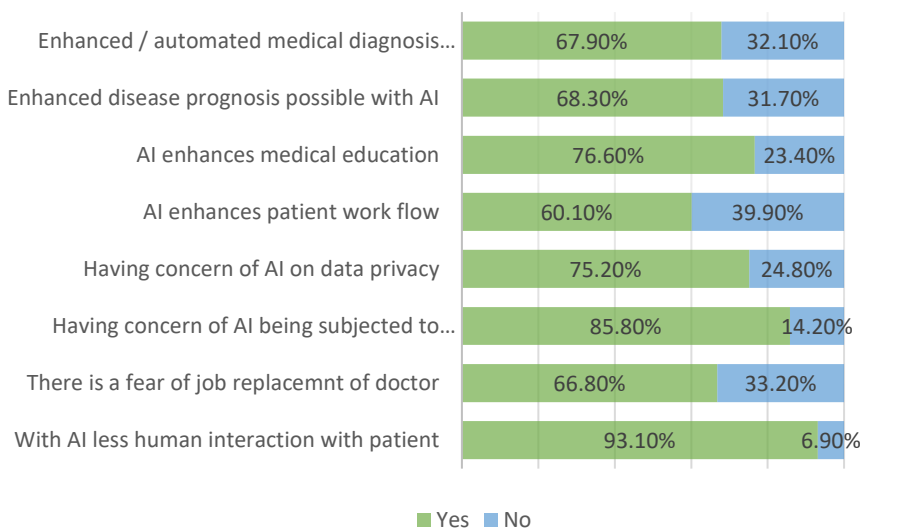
| | Yes | No |
|---|---|---|
| Enhanced / automated medical diagnosis… | 67.90% | 32.10% |
| Enhanced disease prognosis possible with AI | 68.30% | 31.70% |
| AI enhances medical education | 76.60% | 23.40% |
| AI enhances patient work flow | 60.10% | 39.90% |
| Having concern of AI on data privacy | 75.20% | 24.80% |
| Having concern of AI being subjected to… | 85.80% | 14.20% |
| There is a fear of job replacemnt of doctor | 66.80% | 33.20% |
| With AI less human interaction with patient | 93.10% | 6.90% |

Yes No